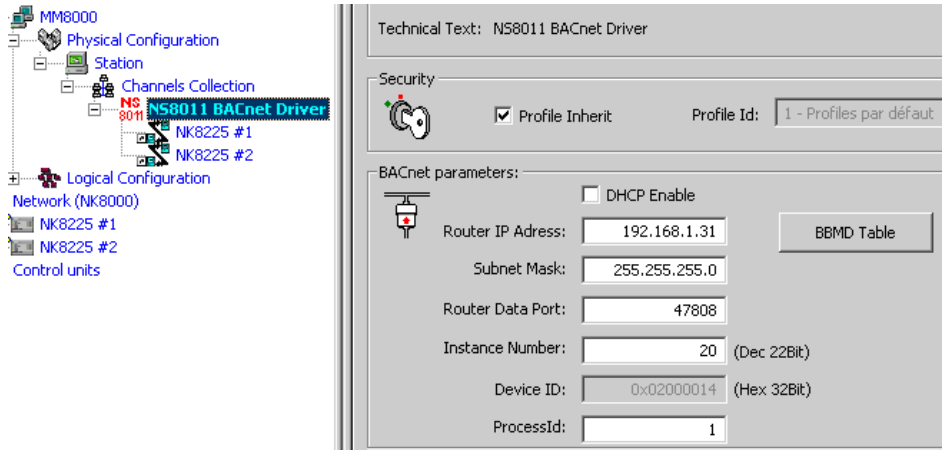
MM8000
Physical Configuration
Station
Channels Collection
NS 8011
NS8011 BACnet Driver
NK8225 #1
NK8225 #2
Logical Configuration
Network (NK8000)
NK8225 #1
NK8225 #2
Control units

Technical Text: NS8011 BACnet Driver

Security
☑ Profile Inherit
Profile Id: 1 - Profiles par défaut

BACnet parameters:
☐ DHCP Enable
Router IP Adress: 192.168.1.31
BBMD Table
Subnet Mask: 255.255.255.0
Router Data Port: 47808
Instance Number: 20 (Dec 22Bit)
Device ID: 0x02000014 (Hex 32Bit)
ProcessId: 1